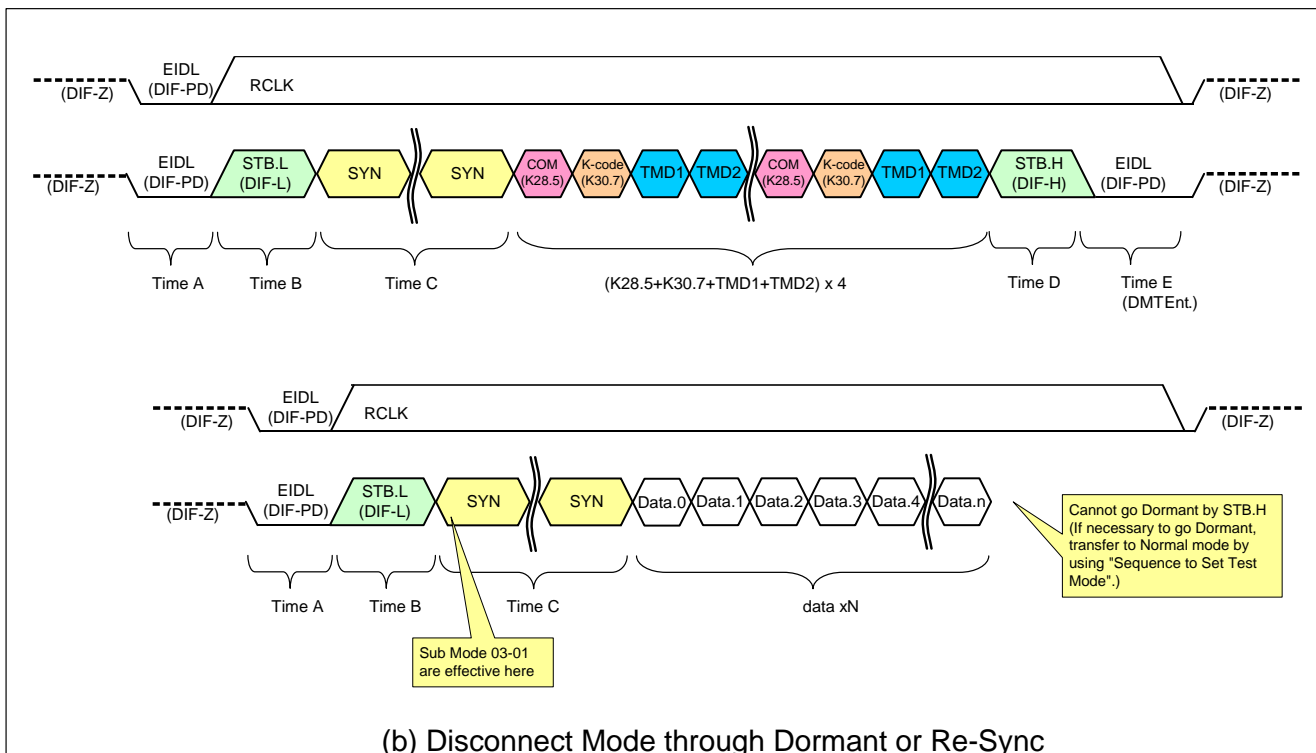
(DIF-Z)
EIDL
(DIF-PD)
RCLK
(DIF-Z)

(DIF-Z)
EIDL
(DIF-PD)
STB.L
(DIF-L)
SYN
SYN
COM
(K28.5)
K-code
(K30.7)
TMD1
TMD2
COM
(K28.5)
K-code
(K30.7)
TMD1
TMD2
STB.H
(DIF-H)
EIDL
(DIF-PD)
(DIF-Z)

Time A
Time B
Time C
(K28.5+K30.7+TMD1+TMD2) x 4
Time D
Time E
(DMTEnt.)

(DIF-Z)
EIDL
(DIF-PD)
RCLK
(DIF-Z)

(DIF-Z)
EIDL
(DIF-PD)
STB.L
(DIF-L)
SYN
SYN
Data.0
Data.1
Data.2
Data.3
Data.4
Data.n

Cannot go Dormant by STB.H (If necessary to go Dormant, transfer to Normal mode by using "Sequence to Set Test Mode".)

Time A
Time B
Time C
data xN

Sub Mode 03-01 are effective here

(b) Disconnect Mode through Dormant or Re-Sync